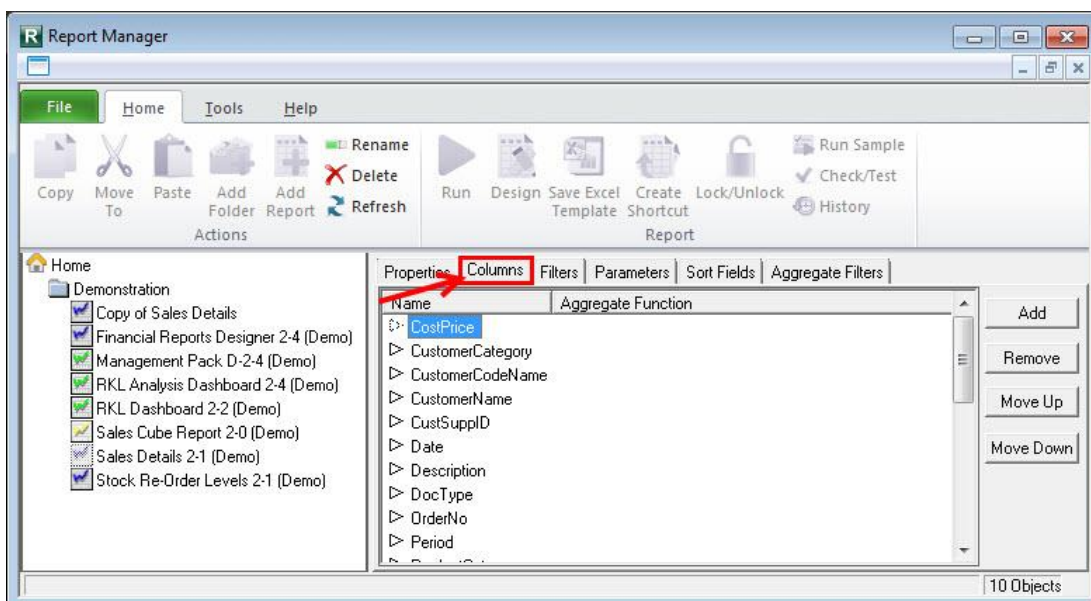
Report Manager

File Home Tools Help

Copy Move To Paste Add Folder Add Report Rename Delete Refresh
Actions

Run Design Save Excel Template Create Shortcut Lock/Unlock Run Sample Check/Test History
Report

Home
Demonstration
Copy of Sales Details
Financial Reports Designer 2-4 (Demo)
Management Pack D-2-4 (Demo)
RKL Analysis Dashboard 2-4 (Demo)
RKL Dashboard 2-2 (Demo)
Sales Cube Report 2-0 (Demo)
Sales Details 2-1 (Demo)
Stock Re-Order Levels 2-1 (Demo)

Properties | Columns | Filters | Parameters | Sort Fields | Aggregate Filters

| Name | Aggregate Function |
|---|---|
| CostPrice | |
| CustomerCategory | |
| CustomerCodeName | |
| CustomerName | |
| CustSuppID | |
| Date | |
| Description | |
| DocType | |
| OrderNo | |
| Period | |

Add
Remove
Move Up
Move Down

10 Objects